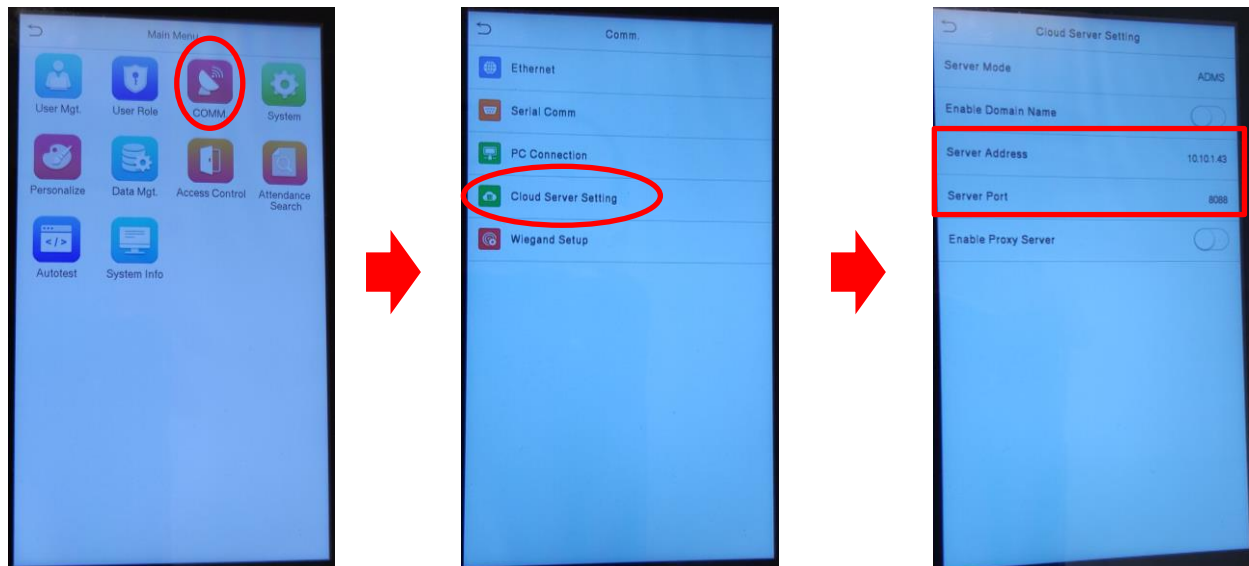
Main Menu

User Mgt.
User Role
COMM.
System
Personalize
Data Mgt.
Access Control
Attendance Search
Autotest
System Info

Comm.

Ethernet
Serial Comm
PC Connection
Cloud Server Setting
Wiegand Setup

Cloud Server Setting

Server Mode
ADMS
Enable Domain Name
Server Address
10.10.1.43
Server Port
8088
Enable Proxy Server